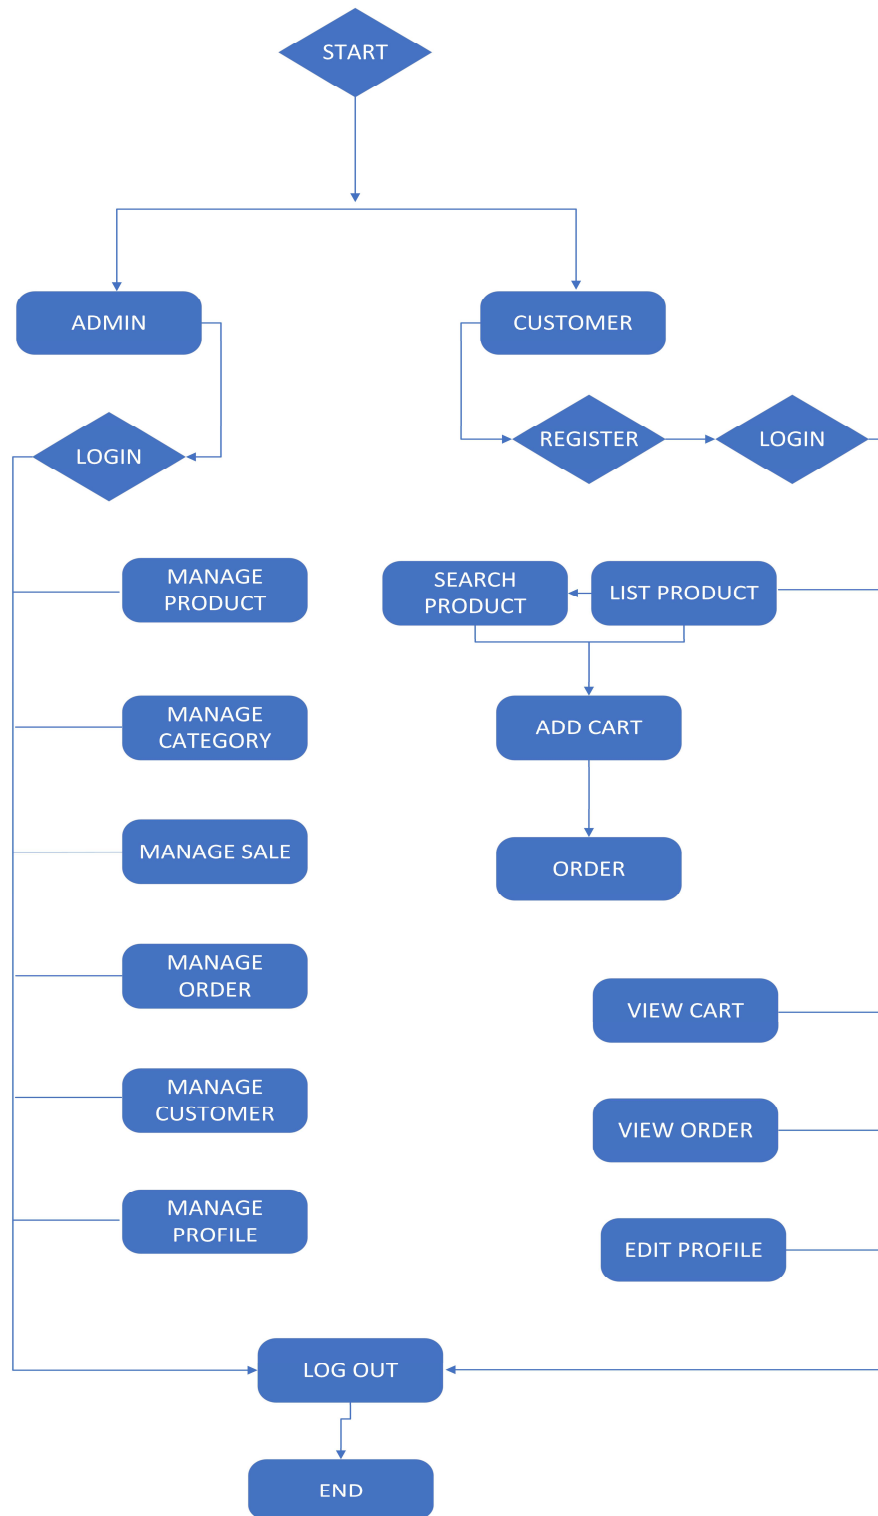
START

ADMIN

CUSTOMER

LOGIN

REGISTER

LOGIN

MANAGE PRODUCT

SEARCH PRODUCT

LIST PRODUCT

MANAGE CATEGORY

ADD CART

MANAGE SALE

ORDER

MANAGE ORDER

VIEW CART

MANAGE CUSTOMER

VIEW ORDER

MANAGE PROFILE

EDIT PROFILE

LOG OUT

END